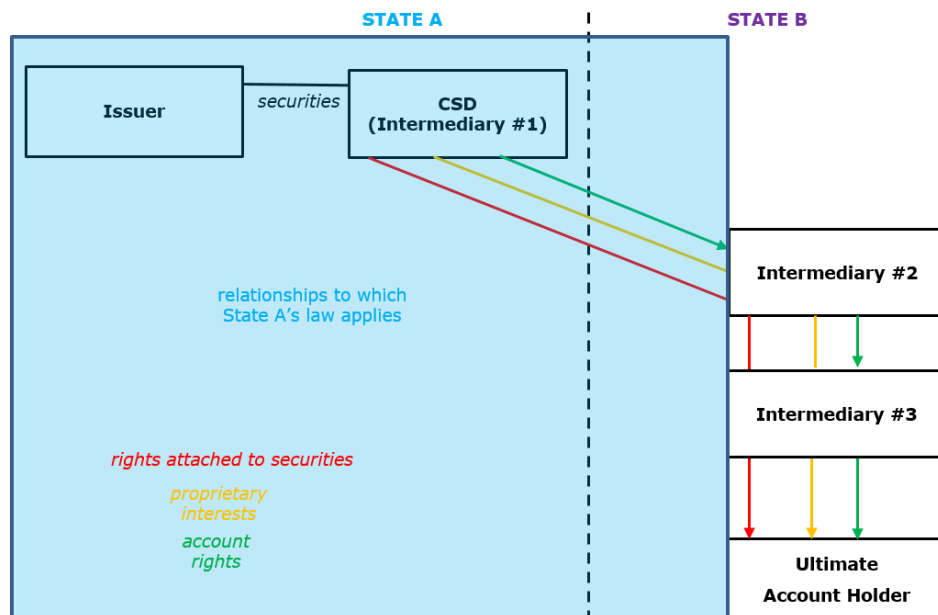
STATE A

STATE B

Issuer

securities

CSD
(Intermediary #1)

Intermediary #2

relationships to which State A's law applies

Intermediary #3

rights attached to securities

proprietary interests

account rights

Ultimate Account Holder